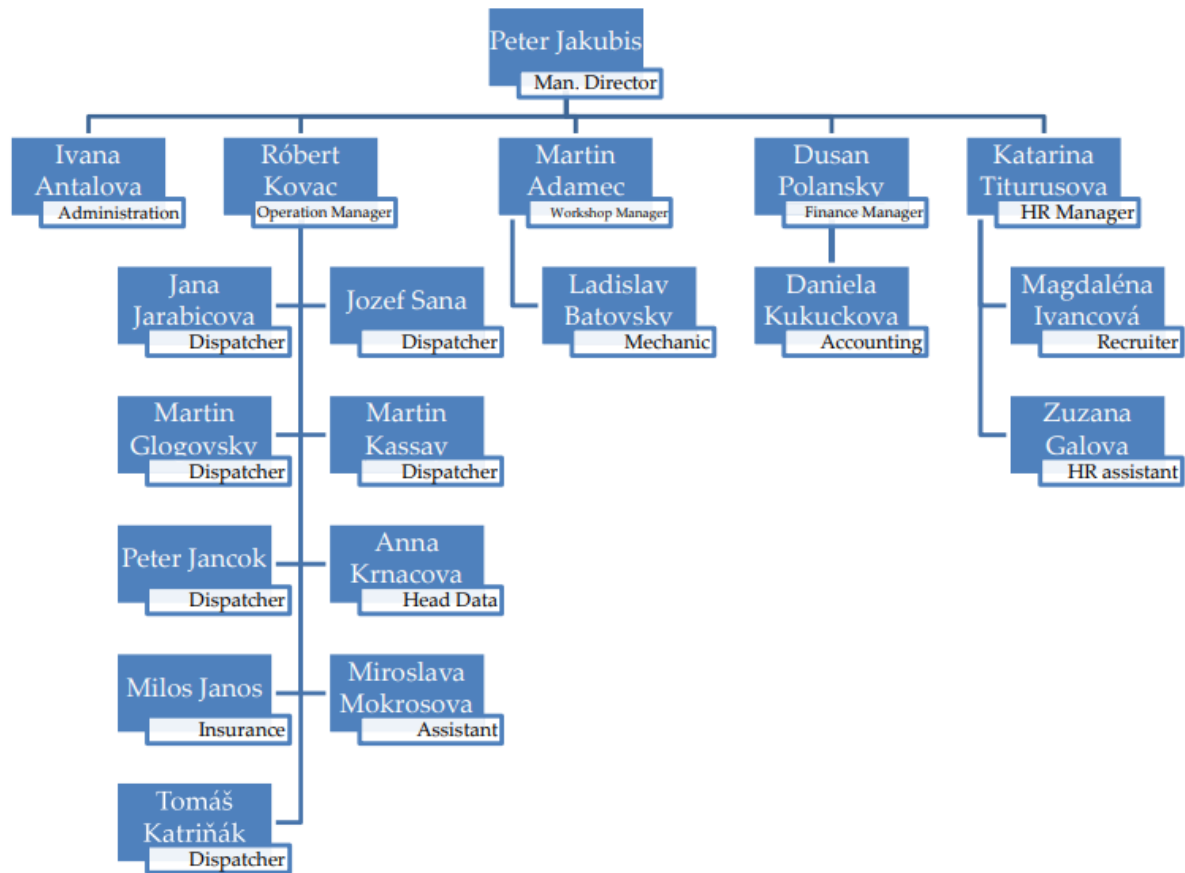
Peter Jakubis
Man. Director

Ivana Antalova
Administration

Róbert Kovac
Operation Manager

Martin Adamec
Workshop Manager

Dusan Polansky
Finance Manager

Katarina Titurusova
HR Manager

Jana Jarabicova
Dispatcher

Jozef Sana
Dispatcher

Ladislav Batovsky
Mechanic

Daniela Kukuckova
Accounting

Magdaléna Ivancová
Recruiter

Martin Glogovsky
Dispatcher

Martin Kassay
Dispatcher

Zuzana Galova
HR assistant

Peter Jancok
Dispatcher

Anna Krnacova
Head Data

Milos Janos
Insurance

Miroslava Mokrosova
Assistant

Tomáš Katriňák
Dispatcher